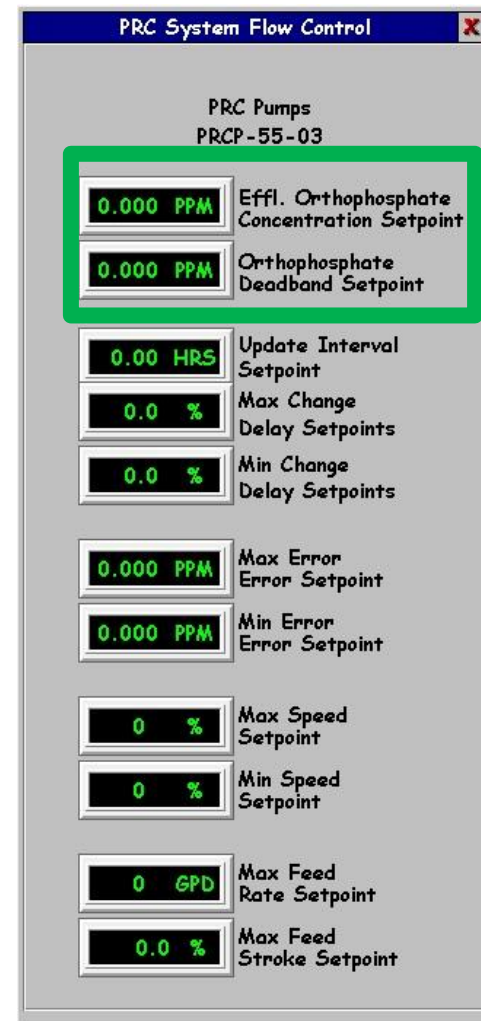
PRC System Flow Control

X

PRC Pumps
PRCP-55-03

0.000 PPM
Effl. Orthophosphate Concentration Setpoint

0.000 PPM
Orthophosphate Deadband Setpoint

0.00 HRS
Update Interval Setpoint

0.0 %
Max Change Delay Setpoints

0.0 %
Min Change Delay Setpoints

0.000 PPM
Max Error Error Setpoint

0.000 PPM
Min Error Error Setpoint

0 %
Max Speed Setpoint

0 %
Min Speed Setpoint

0 GPD
Max Feed Rate Setpoint

0.0 %
Max Feed Stroke Setpoint